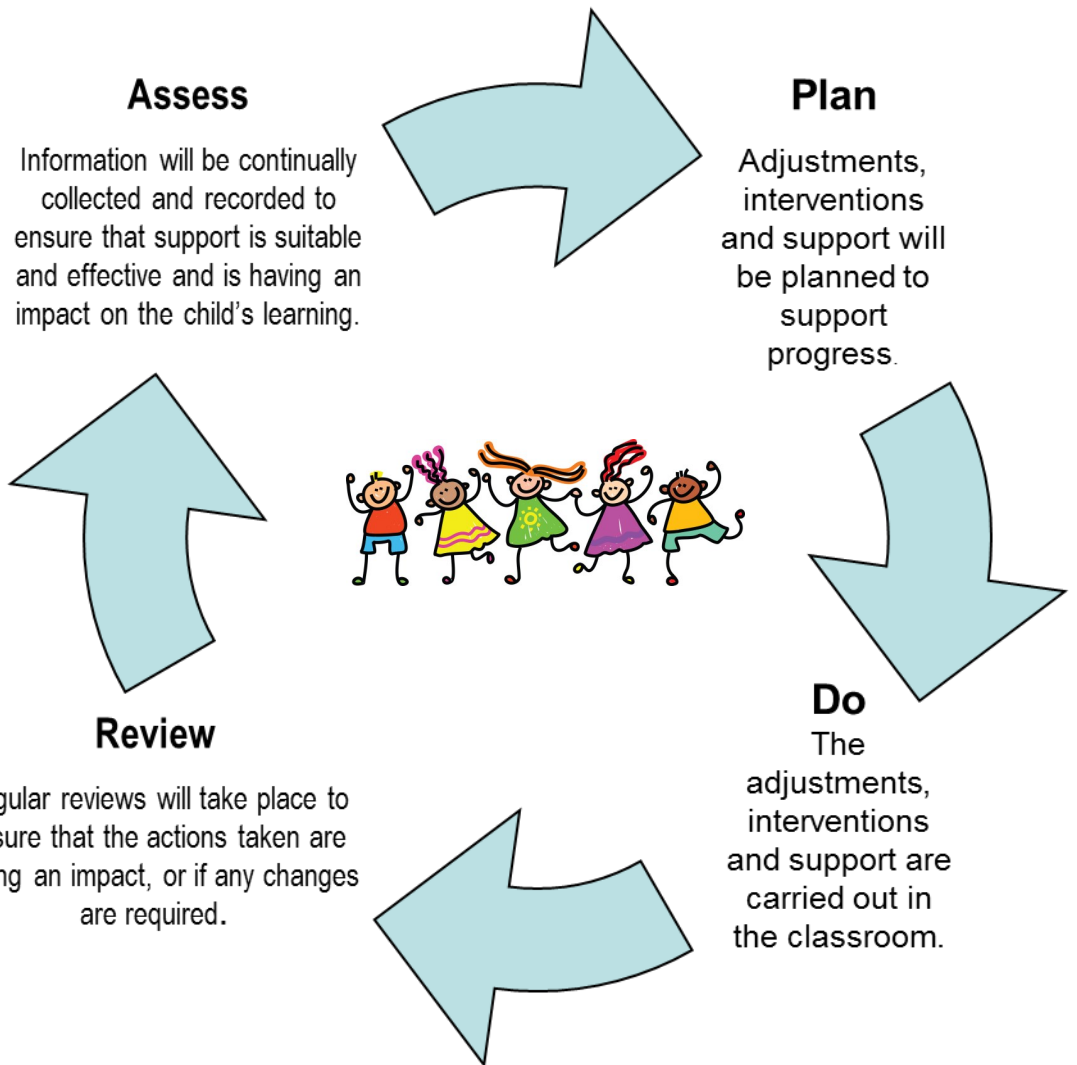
Assess

Information will be continually collected and recorded to ensure that support is suitable and effective and is having an impact on the child's learning.

Plan

Adjustments, interventions and support will be planned to support progress.

Do

The adjustments, interventions and support are carried out in the classroom.

Review

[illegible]gular reviews will take place to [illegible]sure that the actions taken are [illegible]ng an impact, or if any changes are required.